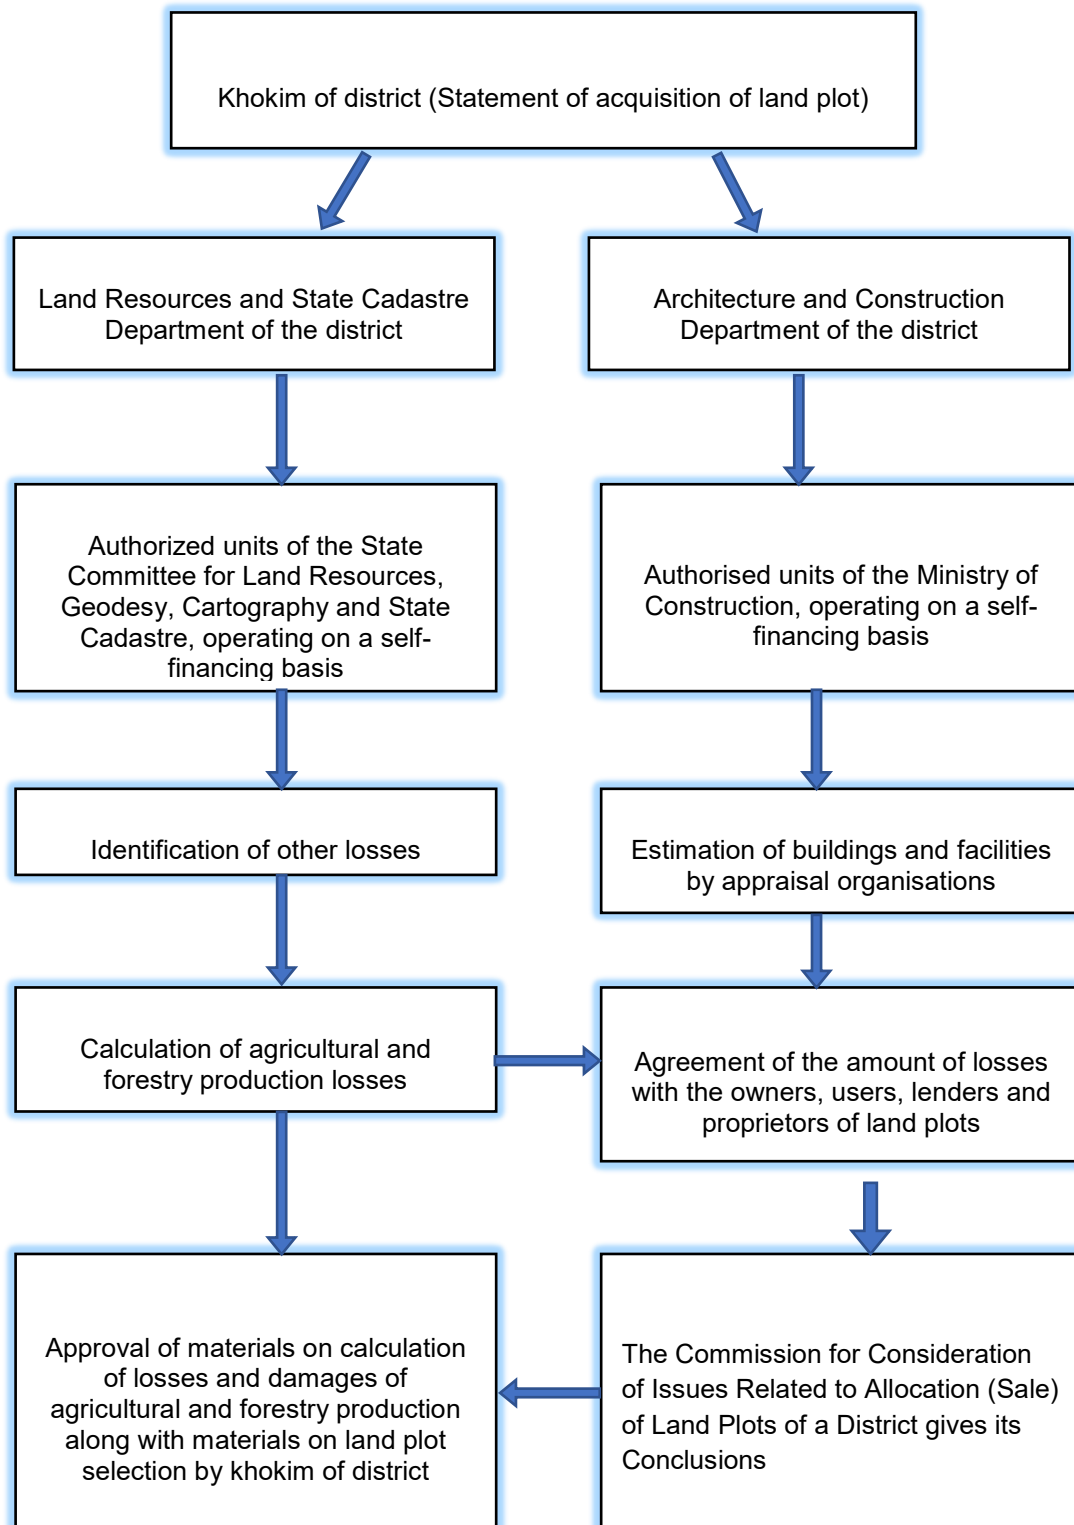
Khokim of district (Statement of acquisition of land plot)

Land Resources and State Cadastre Department of the district

Architecture and Construction Department of the district

Authorized units of the State Committee for Land Resources, Geodesy, Cartography and State Cadastre, operating on a self-financing basis

Authorised units of the Ministry of Construction, operating on a self-financing basis

Identification of other losses

Estimation of buildings and facilities by appraisal organisations

Calculation of agricultural and forestry production losses

Agreement of the amount of losses with the owners, users, lenders and proprietors of land plots

Approval of materials on calculation of losses and damages of agricultural and forestry production along with materials on land plot selection by khokim of district

The Commission for Consideration of Issues Related to Allocation (Sale) of Land Plots of a District gives its Conclusions